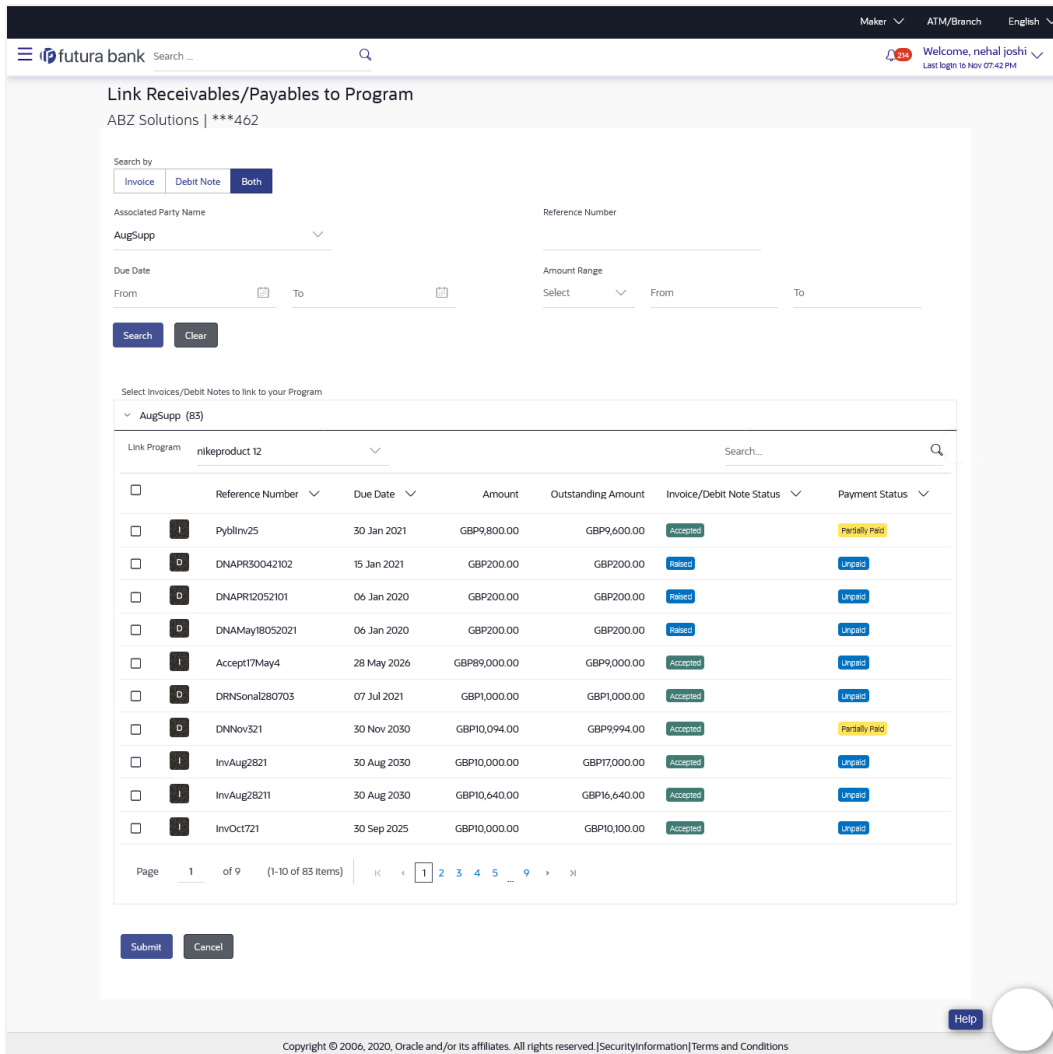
Maker ATM/Branch English

futura bank Search ...

214 Welcome, nehal joshi
Last login 16 Nov 07:42 PM

Link Receivables/Payables to Program

ABZ Solutions | ***462

Search by

Invoice | Debit Note | Both

Associated Party Name

AugSupp

Reference Number

Due Date

From To

Amount Range

Select From To

Search Clear

Select Invoices/Debit Notes to link to your Program

AugSupp (83)

Link Program nikeproduct 12

Search...

| | | Reference Number | Due Date | Amount | Outstanding Amount | Invoice/Debit Note Status | Payment Status |
|---|---|---|---|---|---|---|---|
| | I | PyblInv25 | 30 Jan 2021 | GBP9,800.00 | GBP9,600.00 | Accepted | Partially Paid |
| | D | DNAPR30042102 | 15 Jan 2021 | GBP200.00 | GBP200.00 | Raised | Unpaid |
| | D | DNAPR12052101 | 06 Jan 2020 | GBP200.00 | GBP200.00 | Raised | Unpaid |
| | D | DNAMay18052021 | 06 Jan 2020 | GBP200.00 | GBP200.00 | Raised | Unpaid |
| | I | Accept17May4 | 28 May 2026 | GBP89,000.00 | GBP9,000.00 | Accepted | Unpaid |
| | D | DRNSonal280703 | 07 Jul 2021 | GBP1,000.00 | GBP1,000.00 | Accepted | Unpaid |
| | D | DNNov321 | 30 Nov 2030 | GBP10,094.00 | GBP9,994.00 | Accepted | Partially Paid |
| | I | InvAug2821 | 30 Aug 2030 | GBP10,000.00 | GBP17,000.00 | Accepted | Unpaid |
| | I | InvAug28211 | 30 Aug 2030 | GBP10,640.00 | GBP16,640.00 | Accepted | Unpaid |
| | I | InvOct721 | 30 Sep 2025 | GBP10,000.00 | GBP10,100.00 | Accepted | Unpaid |

Page 1 of 9 (1-10 of 83 items) 1 2 3 4 5 ... 9

Submit Cancel

Help

Copyright © 2006, 2020, Oracle and/or its affiliates. All rights reserved.|SecurityInformation|Terms and Conditions